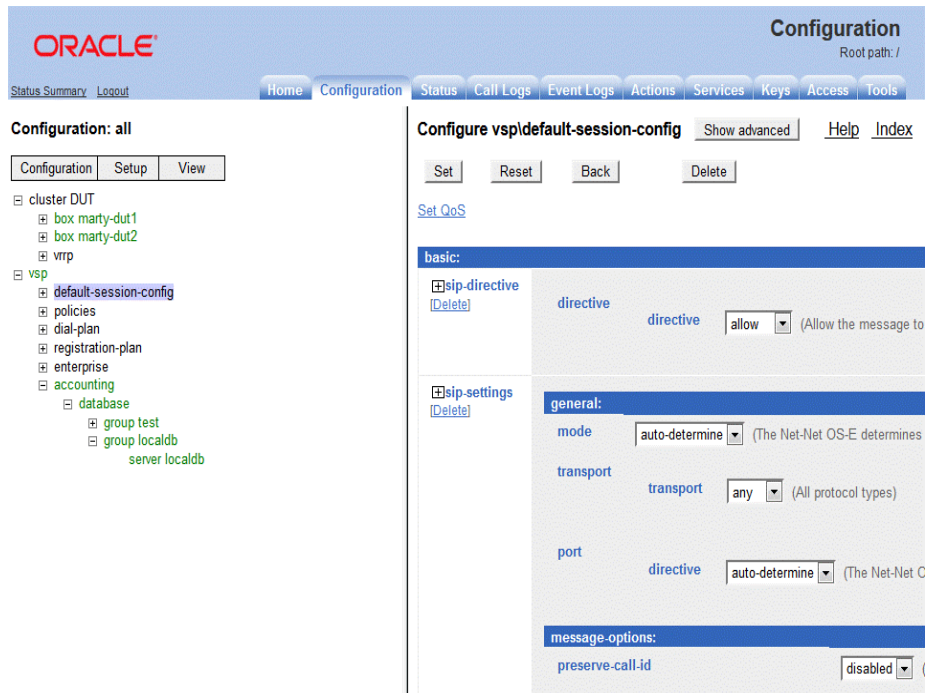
ORACLE

Configuration
Root path: /

Status Summary Logout

Home Configuration Status Call Logs Event Logs Actions Services Keys Access Tools

Configuration: all

Configuration Setup View

⊟ cluster DUT
⊞ box marty-dut1
⊞ box marty-dut2
⊞ vrrp
⊟ vsp
⊞ default-session-config
⊞ policies
⊞ dial-plan
⊞ registration-plan
⊞ enterprise
⊟ accounting
⊟ database
⊞ group test
⊟ group localdb
server localdb

Configure vsp\default-session-config Show advanced Help Index

Set Reset Back Delete

Set QoS

basic:

⊞sip-directive
[Delete]

directive

directive allow (Allow the message to

⊞sip-settings
[Delete]

general:

mode auto-determine (The Net-Net OS-E determines

transport

transport any (All protocol types)

port

directive auto-determine (The Net-Net O

message-options:

preserve-call-id disabled